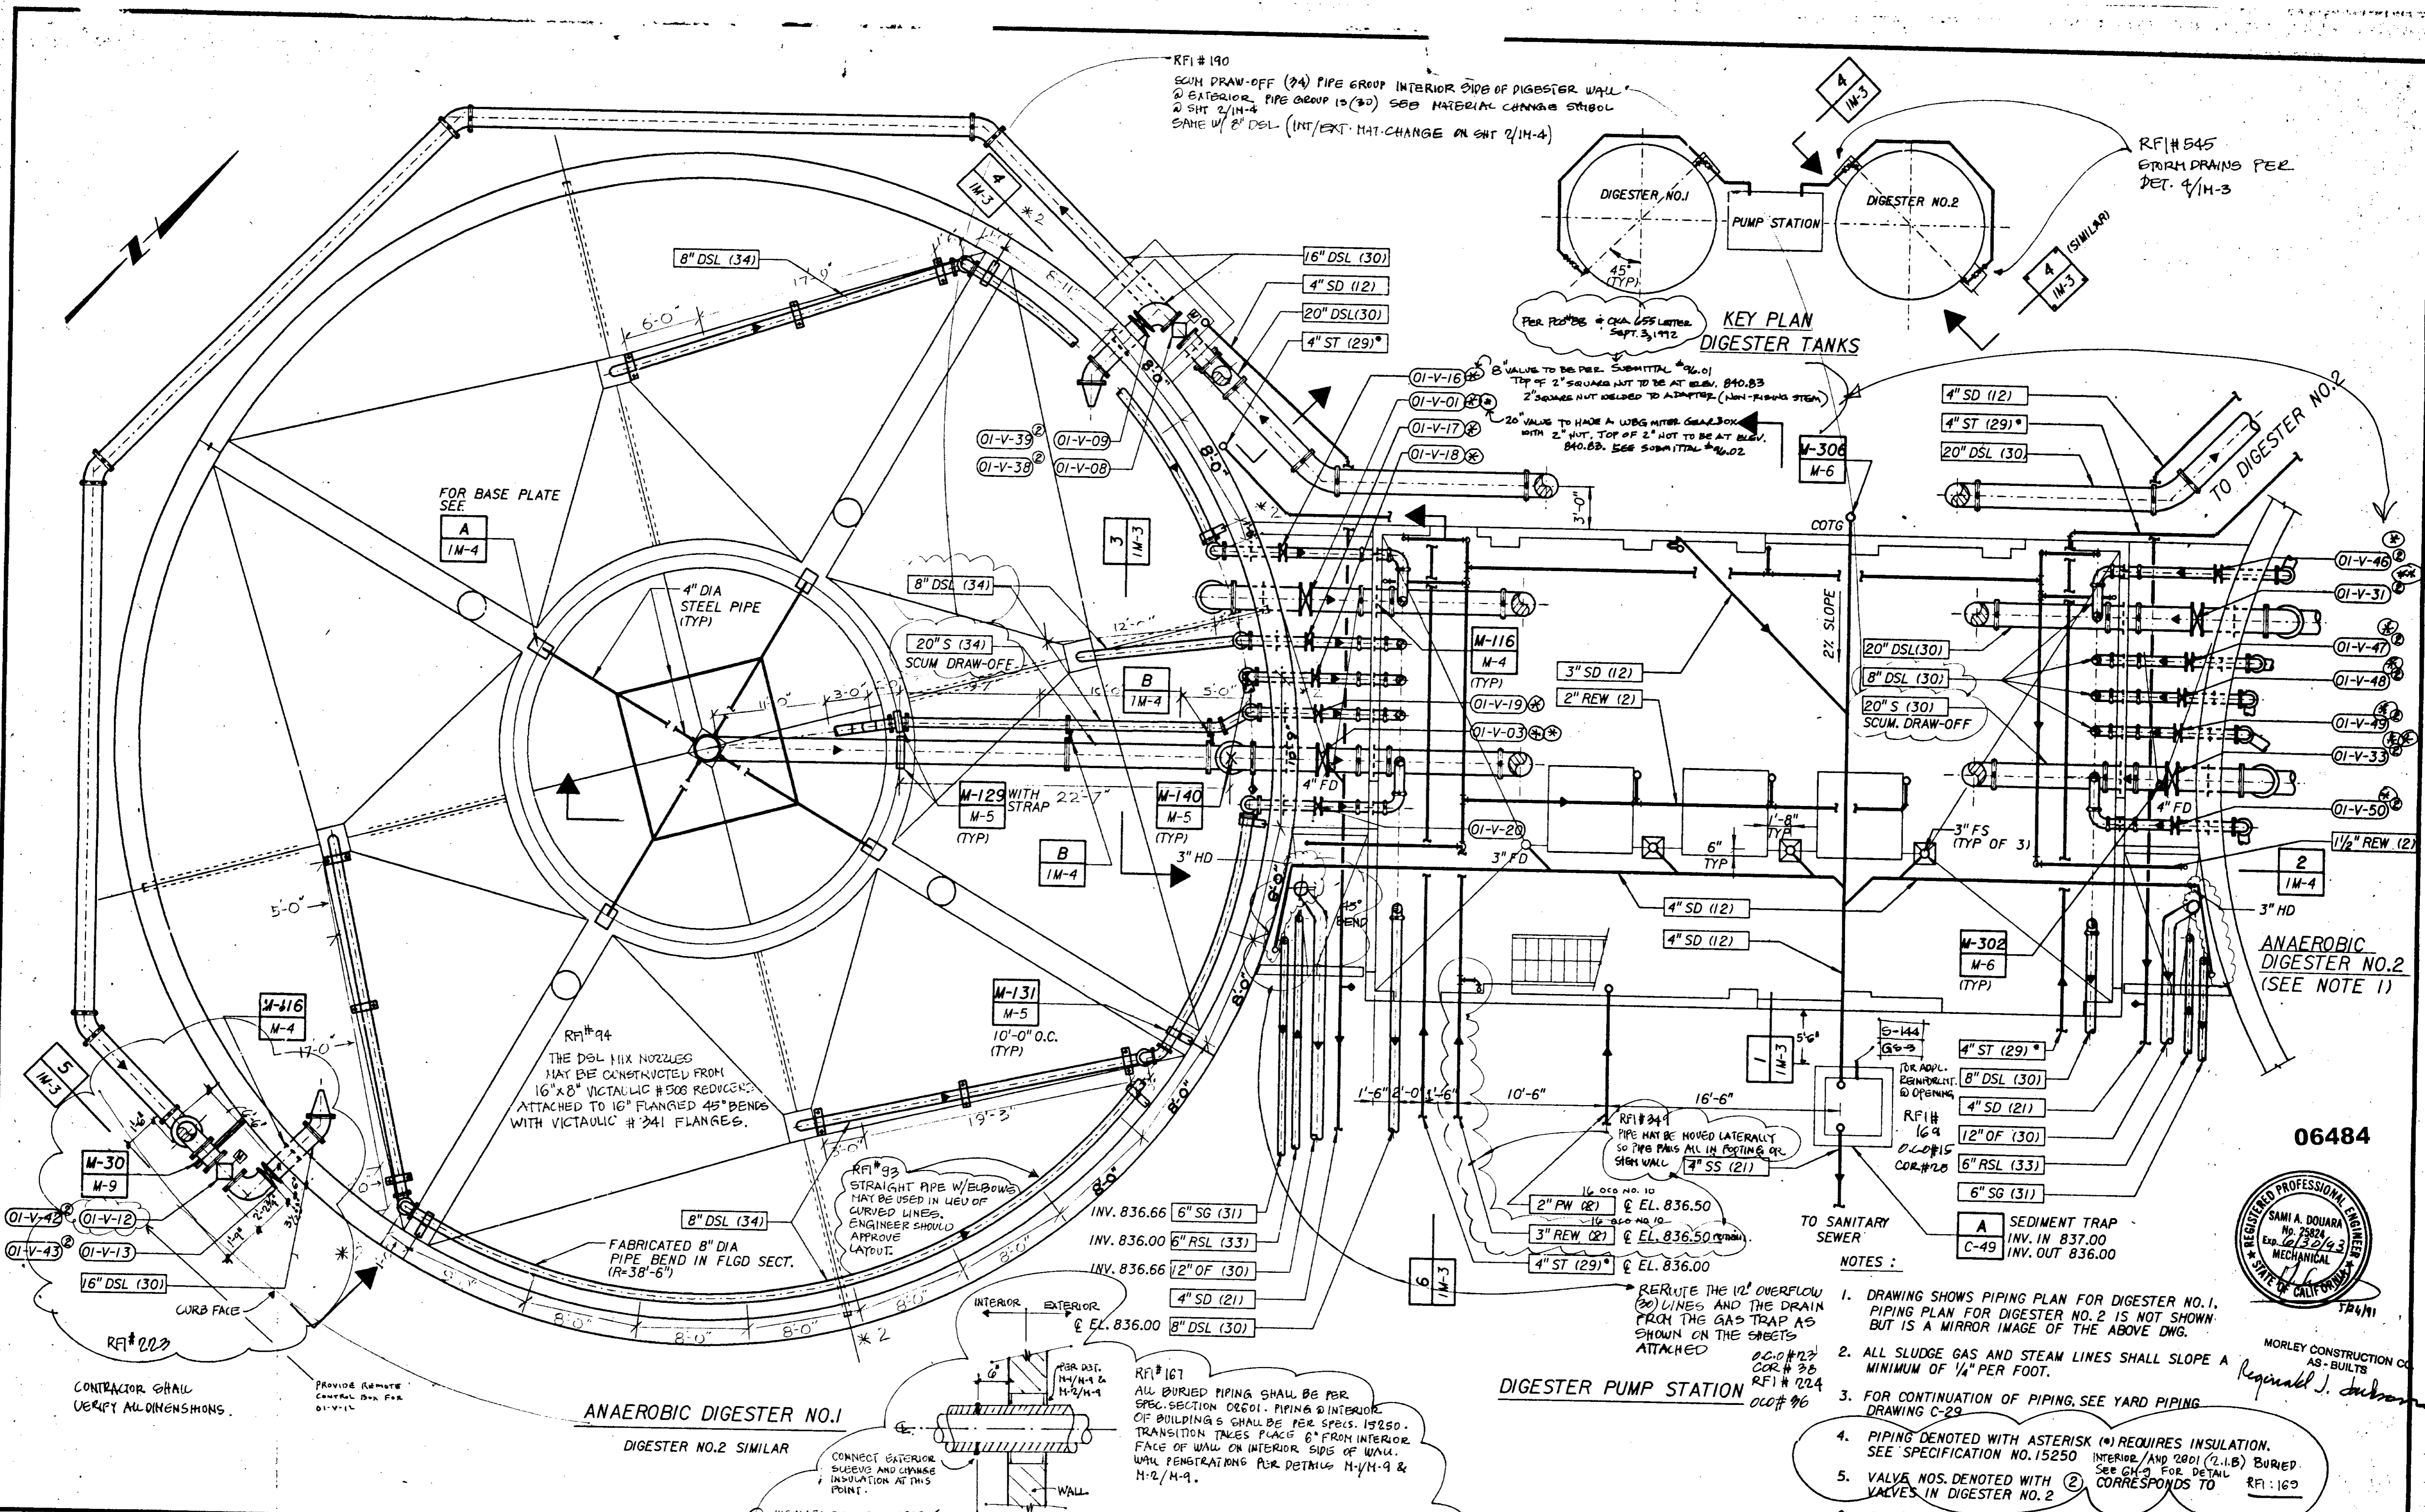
RFI # 190
SCUM DRAW-OFF (34) PIPE GROUP INTERIOR SIDE OF DIGESTER WALL @ EXTERIOR PIPE GROUP 13 (30) SEE MATERIAL CHANGE SYMBOL @ SHT 2/1M-4
SAME W/ 8" DSL (INT/EXT. MAT. CHANGE ON SHT 2/1M-4)

RFI # 545
STORM DRAINS PER DET. 4/1M-3

DIGESTER NO.1
PUMP STATION
DIGESTER NO.2
45° (TYP)
(SIMILAR)
4 1M-3
KEY PLAN
DIGESTER TANKS
PER PCO# 86 & CHA 655 LETTER SEPT. 3, 1992

8" DSL (34)
16" DSL (30)
4" SD (12)
20" DSL (30)
4" ST (29)*
4 1M-3
*2
17'-0"
6'-0"
6'-11"
8'-0"
8'-0"

01-V-16 8" VALVE TO BE PER SUBMITTAL #96.01 TOP OF 2" SQUARE NUT TO BE AT ELEV. 840.83 2" SQUARE NUT WELDED TO ADAPTER (NON-RISING STEM)
01-V-01
01-V-17 20" VALVE TO HAVE A WBG MITER GEARBOX WITH 2" NUT. TOP OF 2" NUT TO BE AT ELEV. 840.83. SEE SUBMITTAL #96.02
01-V-18
01-V-39 ② 01-V-09
01-V-38 ② 01-V-08

M-306 M-6
4" SD (12)
4" ST (29)*
20" DSL (30)
TO DIGESTER NO.2
COTG
3'-0"

FOR BASE PLATE SEE A 1M-4
3 1M-3
4" DIA STEEL PIPE (TYP)
8" DSL (34)
20" S (34) SCUM DRAW-OFF
12'-0"
11'-0"
3'-0"
16'-0"
5'-0"
B 1M-4
M-116 M-4 (TYP)
3" SD (12)
2" REW (2)
01-V-19
01-V-03
2% SLOPE
20" DSL (30)
8" DSL (30)
20" S (30) SCUM. DRAW-OFF
01-V-46 ②
01-V-31 ②
01-V-47 ②
01-V-48 ②
01-V-49 ②
01-V-33 ②
01-V-50 ②
1½" REW (2)
4" FD
M-129 M-5 (TYP) WITH STRAP
22'-7"
M-140 M-5 (TYP)
B 1M-4
3" HD
4" FD
01-V-20
3" FD
6" TYP
1'-8" TYP
3" FS (TYP OF 3)
2 1M-4
3" HD
5'-0"
45° BEND
4" SD (12)
4" SD (12)
M-302 M-6 (TYP)
ANAEROBIC DIGESTER NO.2 (SEE NOTE 1)

M-116 M-4
17'-0"
5 1M-3
M-30 M-9
RFI# 94
THE DSL MIX NOZZLES MAY BE CONSTRUCTED FROM 16"x8" VICTAULIC # 508 REDUCERS ATTACHED TO 16" FLANGED 45° BENDS WITH VICTAULIC # 341 FLANGES.
M-131 M-5 10'-0" O.C. (TYP)
19'-3"
8'-0"
8'-0"
1 1M-3
5'-6"
S-144 G5-3
FOR ADDL. REINFORCMT. @ OPENING
RFI# 169
O.C.O.#15
COR.#28
4" ST (29)*
8" DSL (30)
4" SD (21)
12" OF (30)
6" RSL (33)
6" SG (31)
06484
1'-6" 2'-0" 1'-6"
10'-6"
16'-6"
RFI #349 PIPE MAY BE MOVED LATERALLY SO PIPE FALLS ALL IN FOOTING OR STEM WALL
4" SS (21)

01-V-42 ② 01-V-12
01-V-43 ② 01-V-13
16" DSL (30)
CURB FACE
RFI# 223
CONTRACTOR SHALL VERIFY ALL DIMENSIONS.
PROVIDE REMOTE CONTROL BOX FOR 01-V-12
RFI# 93
STRAIGHT PIPE W/ELBOWS MAY BE USED IN LIEU OF CURVED LINES. ENGINEER SHOULD APPROVE LAYOUT.
8" DSL (34)
FABRICATED 8" DIA PIPE BEND IN FLGD SECT. (R=38'-6")
3'-0"
8'-0"
8'-0"
8'-0"
*2
5'-0"
INV. 836.66 6" SG (31)
INV. 836.00 6" RSL (33)
INV. 836.66 12" OF (30)
4" SD (21)
℄ EL. 836.00 8" DSL (30)
16 OCO NO. 10
2" PW (8) ℄ EL. 836.50
16 OCO NO 10
3" REW (2) ℄ EL. 836.50
4" ST (29)* ℄ EL. 836.00
6 1M-3
TO SANITARY SEWER
A C-49 SEDIMENT TRAP INV. IN 837.00 INV. OUT 836.00
REROUTE THE 12" OVERFLOW (30) LINES AND THE DRAIN FROM THE GAS TRAP AS SHOWN ON THE SHEETS ATTACHED
O.C.O.#23 COR# 38 RFI# 224 OCO# 96

INTERIOR EXTERIOR
PER DET. M-1/M-9 & M-2/M-9
6"
WALL
CONNECT EXTERIOR SLEEVE AND CHANGE INSULATION AT THIS POINT.
RFI# 167
ALL BURIED PIPING SHALL BE PER SPEC. SECTION 02601. PIPING @ INTERIOR OF BUILDINGS SHALL BE PER SPECS. 15250. TRANSITION TAKES PLACE 6" FROM INTERIOR FACE OF WALL ON INTERIOR SIDE OF WALL. WALL PENETRATIONS PER DETAILS M-1/M-9 & M-2/M-9.

ANAEROBIC DIGESTER NO.1
DIGESTER NO.2 SIMILAR
DIGESTER PUMP STATION

NOTES :
1. DRAWING SHOWS PIPING PLAN FOR DIGESTER NO.1. PIPING PLAN FOR DIGESTER NO.2 IS NOT SHOWN BUT IS A MIRROR IMAGE OF THE ABOVE DWG.
2. ALL SLUDGE GAS AND STEAM LINES SHALL SLOPE A MINIMUM OF 1/4" PER FOOT.
3. FOR CONTINUATION OF PIPING, SEE YARD PIPING DRAWING C-29
4. PIPING DENOTED WITH ASTERISK (*) REQUIRES INSULATION. SEE SPECIFICATION NO.15250 INTERIOR/AND 2601 (2.1.B) BURIED See 6H-9 FOR DETAIL
5. VALVE NOS. DENOTED WITH ② CORRESPONDS TO VALVES IN DIGESTER NO.2
RFI: 169

REGISTERED PROFESSIONAL ENGINEER SAMI A. DOUARA No. 25824 Exp. 6/30/93 MECHANICAL STATE OF CALIFORNIA
7/24/91
MORLEY CONSTRUCTION CO. AS-BUILTS
Reginald J. Jackson